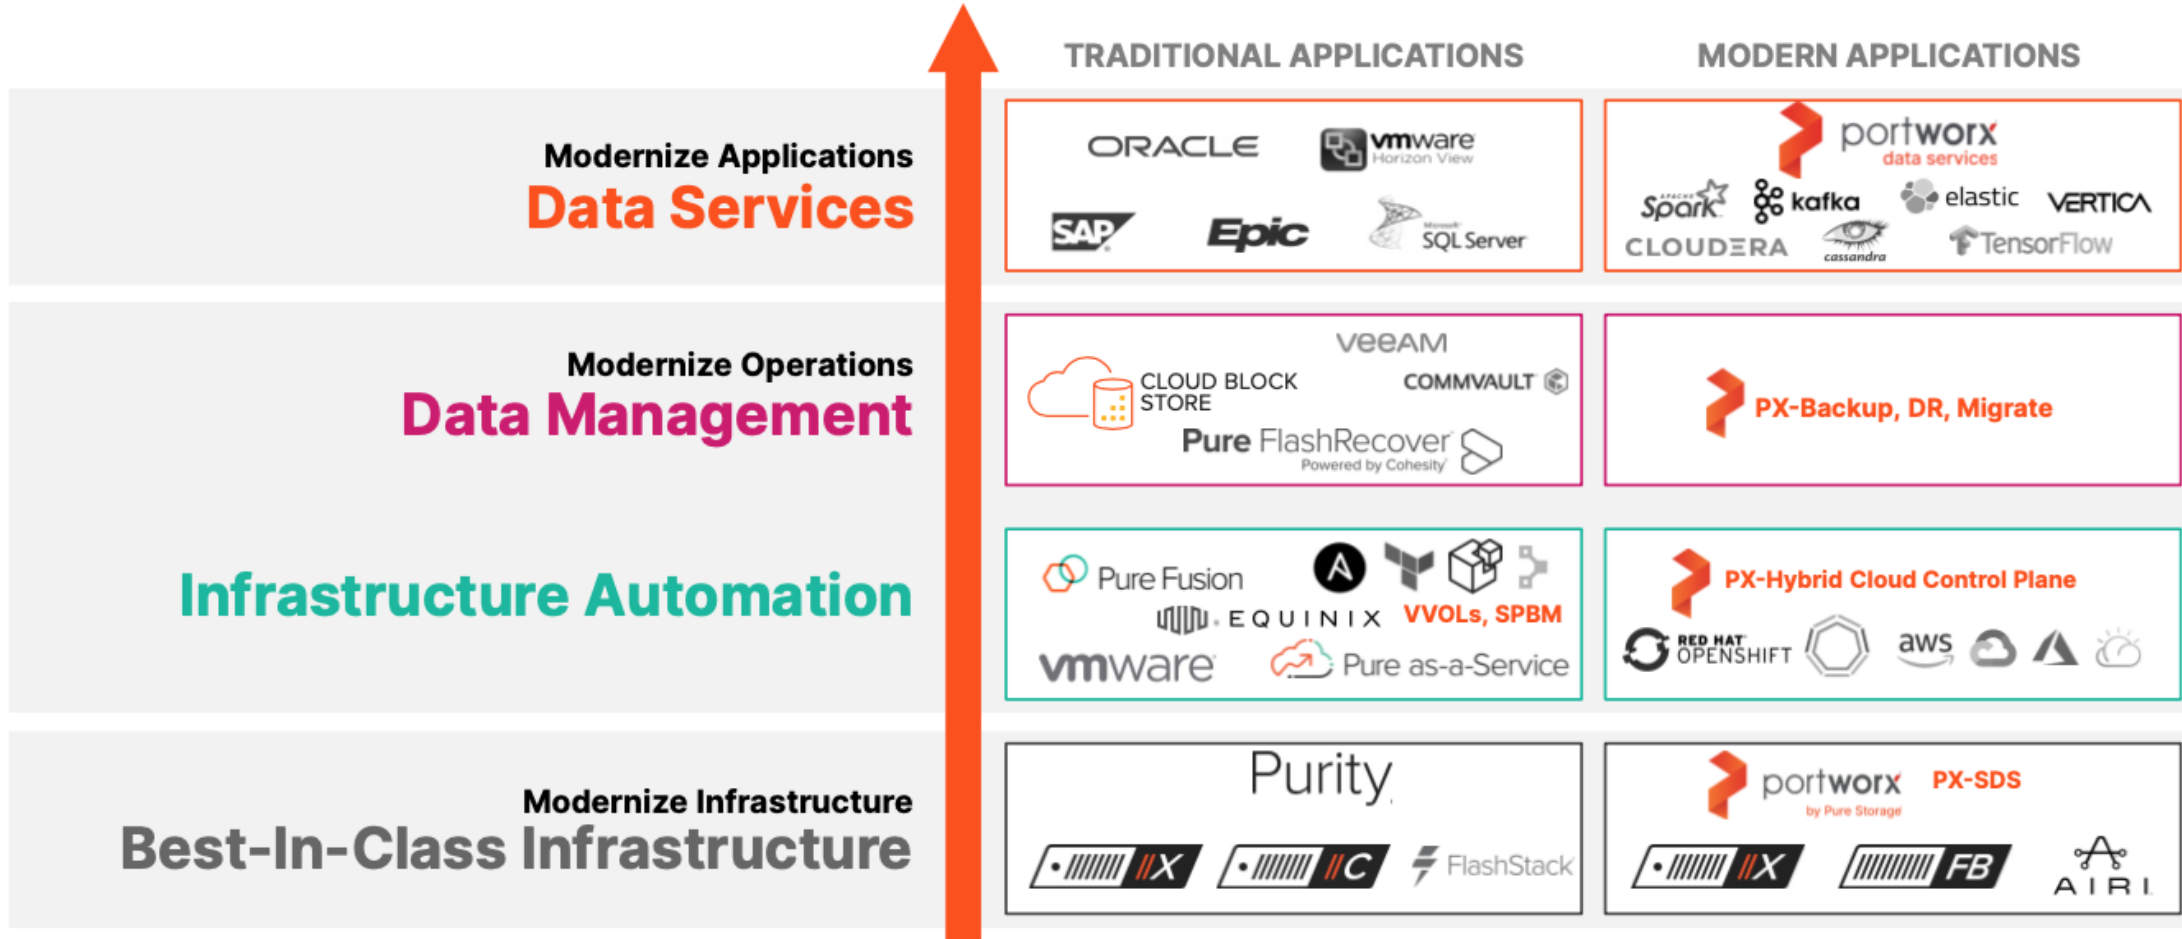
TRADITIONAL APPLICATIONS

MODERN APPLICATIONS

Modernize Applications
Data Services

ORACLE
vmware Horizon View
SAP
Epic
Microsoft SQL Server

portworx data services
Apache Spark
kafka
elastic
VERTICA
CLOUDERA
cassandra
TensorFlow

Modernize Operations
Data Management

veeam
CLOUD BLOCK STORE
COMMVAULT
Pure FlashRecover Powered by Cohesity

PX-Backup, DR, Migrate

Infrastructure Automation

Pure Fusion
EQUINIX
VVOLs, SPBM
vmware
Pure as-a-Service

PX-Hybrid Cloud Control Plane
RED HAT OPENSHIFT
aws

Modernize Infrastructure
Best-In-Class Infrastructure

Purity
//X
//C
FlashStack

portworx by Pure Storage
PX-SDS
//X
FB
AIRI